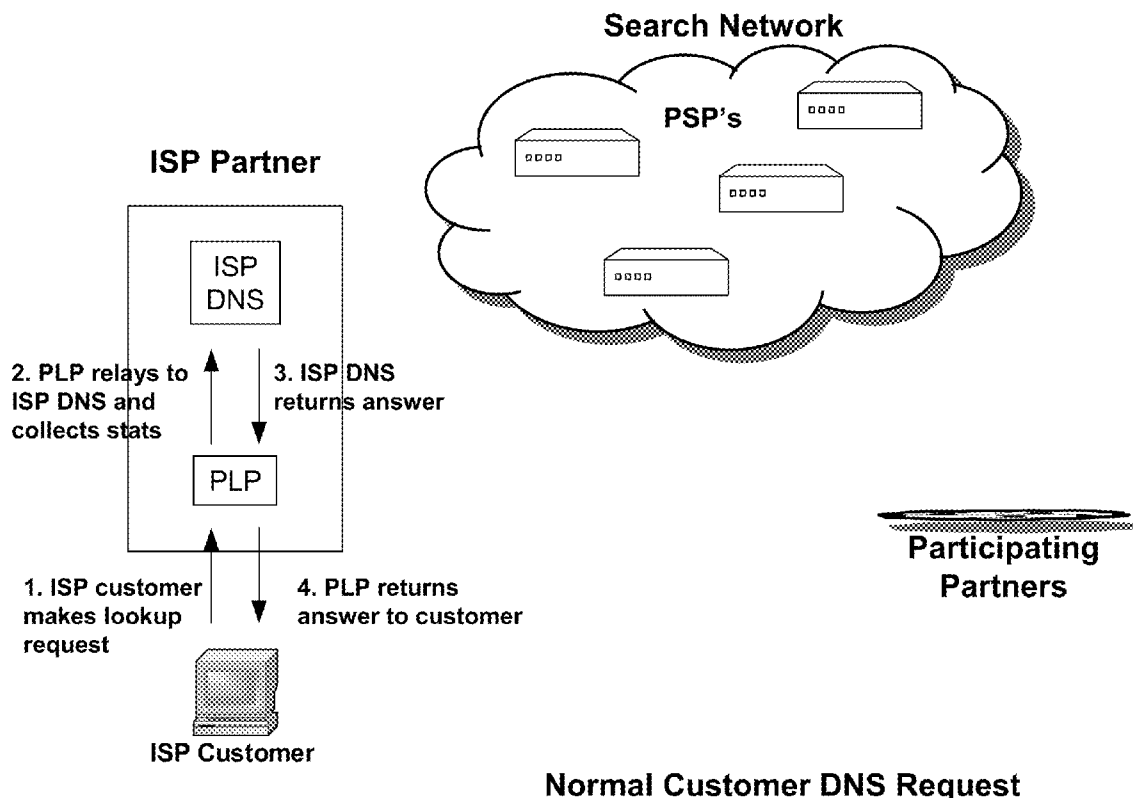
Search Network

PSP's

ISP Partner

ISP DNS

2. PLP relays to ISP DNS and collects stats

3. ISP DNS returns answer

PLP

1. ISP customer makes lookup request

4. PLP returns answer to customer

ISP Customer

Participating Partners

Normal Customer DNS Request